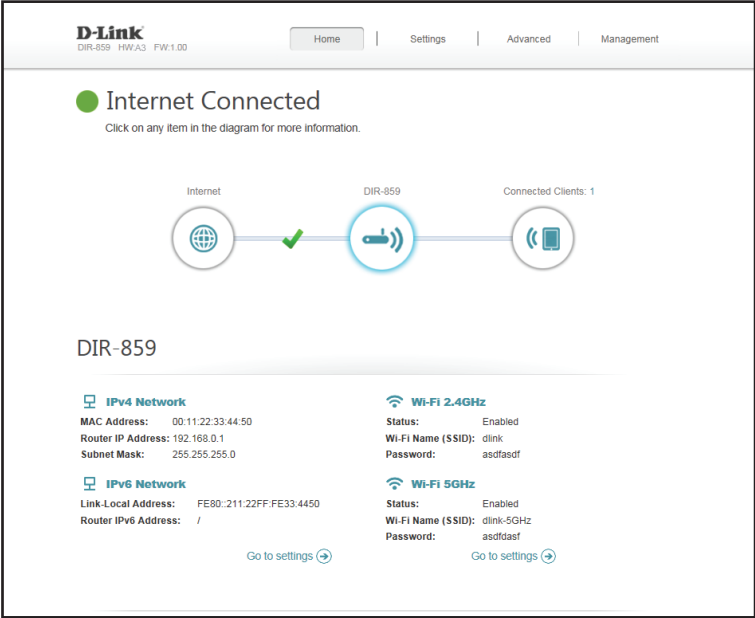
D-Link
DIR-859 HW:A3 FW:1.00

Home | Settings | Advanced | Management

Internet Connected
Click on any item in the diagram for more information.

Internet
DIR-859
Connected Clients: 1

DIR-859

IPv4 Network
MAC Address: 00:11:22:33:44:50
Router IP Address: 192.168.0.1
Subnet Mask: 255.255.255.0

IPv6 Network
Link-Local Address: FE80::211:22FF:FE33:4450
Router IPv6 Address: /

Go to settings

Wi-Fi 2.4GHz
Status: Enabled
Wi-Fi Name (SSID): dlink
Password: asdfasdf

Wi-Fi 5GHz
Status: Enabled
Wi-Fi Name (SSID): dlink-5GHz
Password: asdfdasf

Go to settings